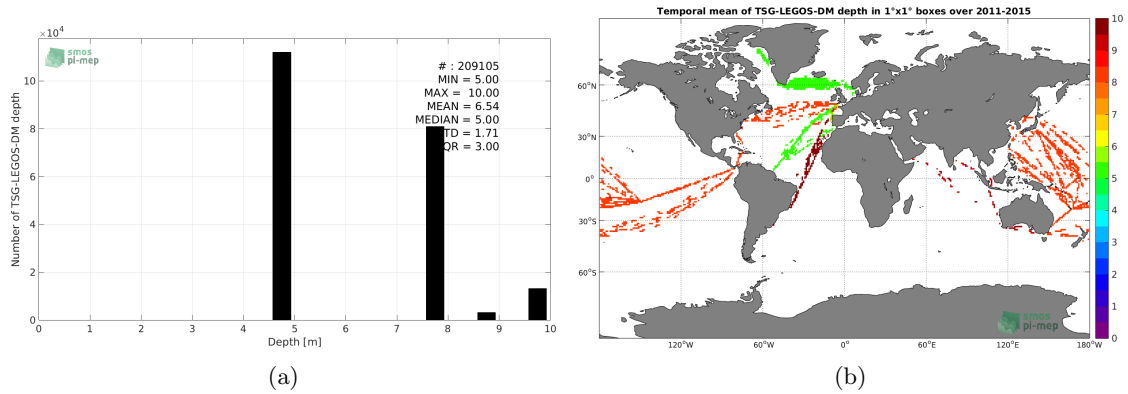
$\times10^4$

smos pi-mep

# : 209105
MIN = 5.00
MAX = 10.00
MEAN = 6.54
MEDIAN = 5.00
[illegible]TD = 1.71
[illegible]QR = 3.00

Number of TSG-LEGOS-DM depth

0
2
4
6
8
10

0 1 2 3 4 5 6 7 8 9 10

Depth [m]

(a)

Temporal mean of TSG-LEGOS-DM depth in 1°x1° boxes over 2011-2015

60°N
30°N
0°
30°S
60°S

120°W 60°W 0° 60°E 120°E 180°W

10
9
8
7
6
5
4
3
2
1
0

smos pi-mep

(b)